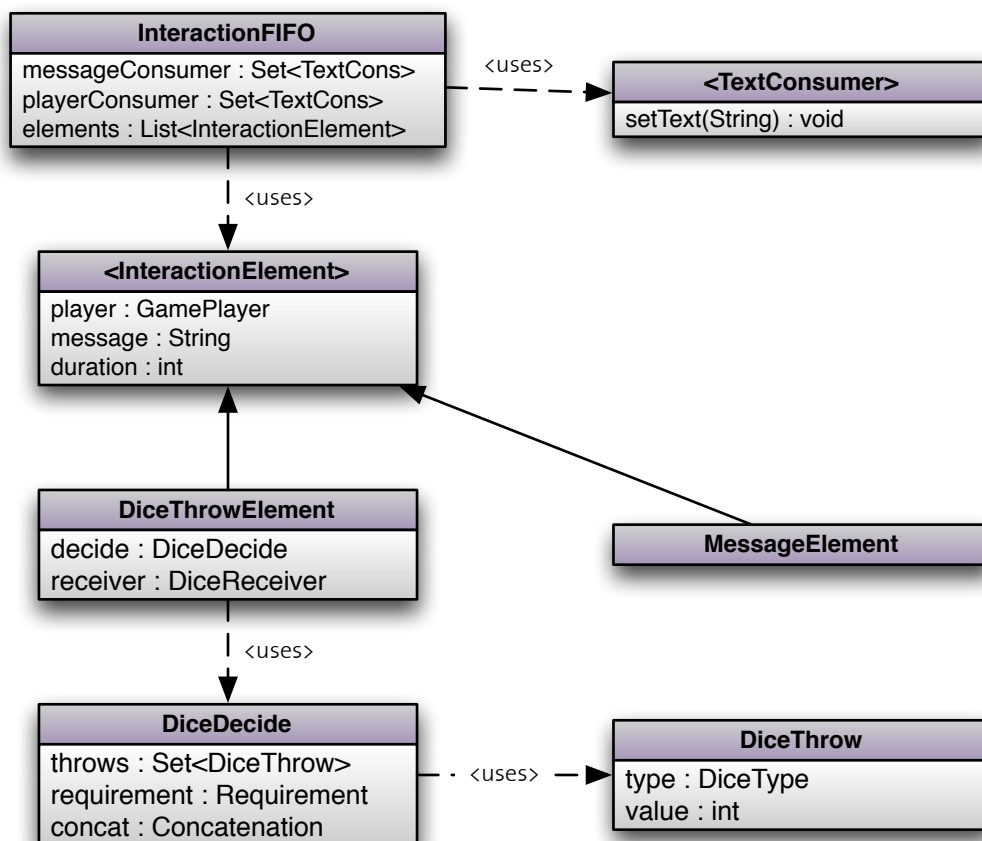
InteractionFIFO
messageConsumer : Set<TextCons>
playerConsumer : Set<TextCons>
elements : List<InteractionElement>

<uses>

<TextConsumer>
setText(String) : void

<uses>

<InteractionElement>
player : GamePlayer
message : String
duration : int

DiceThrowElement
decide : DiceDecide
receiver : DiceReceiver

MessageElement

<uses>

DiceDecide
throws : Set<DiceThrow>
requirement : Requirement
concat : Concatenation

<uses>

DiceThrow
type : DiceType
value : int